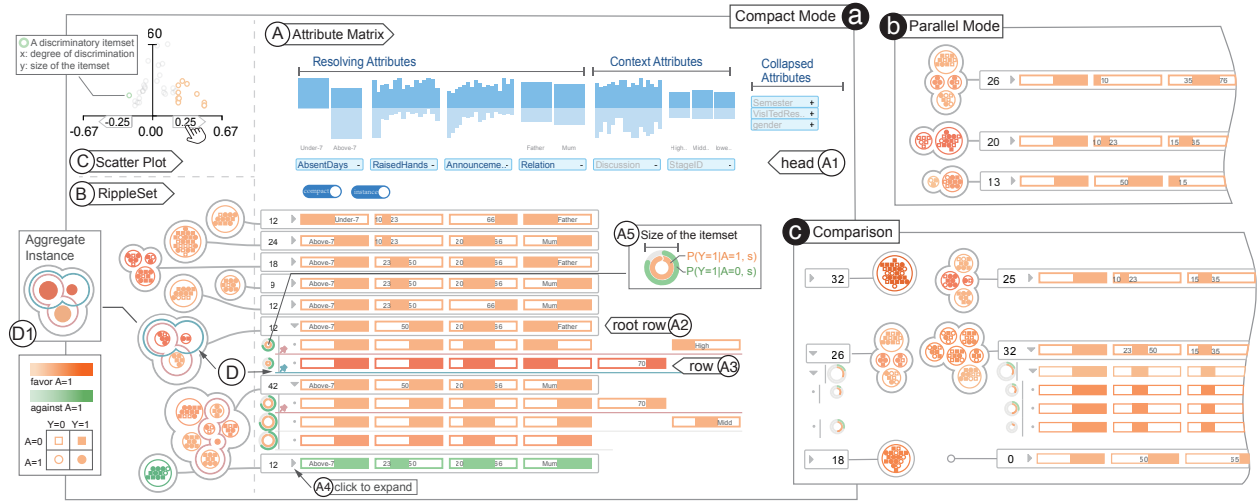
Compact Mode a

A discriminatory itemset
x: degree of discrimination
y: size of the itemset

60

-0.67 -0.25 0.00 0.25 0.67

C Scatter Plot

B RippleSet

A Attribute Matrix

Resolving Attributes

Context Attributes

Collapsed Attributes

Under-7 Above-7 Father Mum High Midd lowe

Semester +
VisITedRes +
gender +

AbsentDays RaisedHands Announceme Relation Discussion StageID

head A1

compact instance

12 Under-7 10 23 66 Father
24 Above-7 10 23 20 56 Mum
18 Above-7 23 50 20 56 Father
9 Above-7 23 50 20 56 Mum
12 Above-7 23 50 66 Mum
12 Above-7 50 20 56 Father
High
70
42 Above-7 50 20 56 Mum
70
Midd
12 Above-7 23 50 20 56 Mum

A5 Size of the itemset
P(Y=1|A=1, s)
P(Y=1|A=0, s)

root row A2

row A3

A4 click to expand

Aggregate Instance

D1

D

favor A=1
against A=1
Y=0 Y=1
A=0
A=1

b Parallel Mode

26 10 35 76
20 10 23 15 35
13 50 15

c Comparison

32
25 10 23 15 35
26
32 23 50 15 35
18
0 50 55